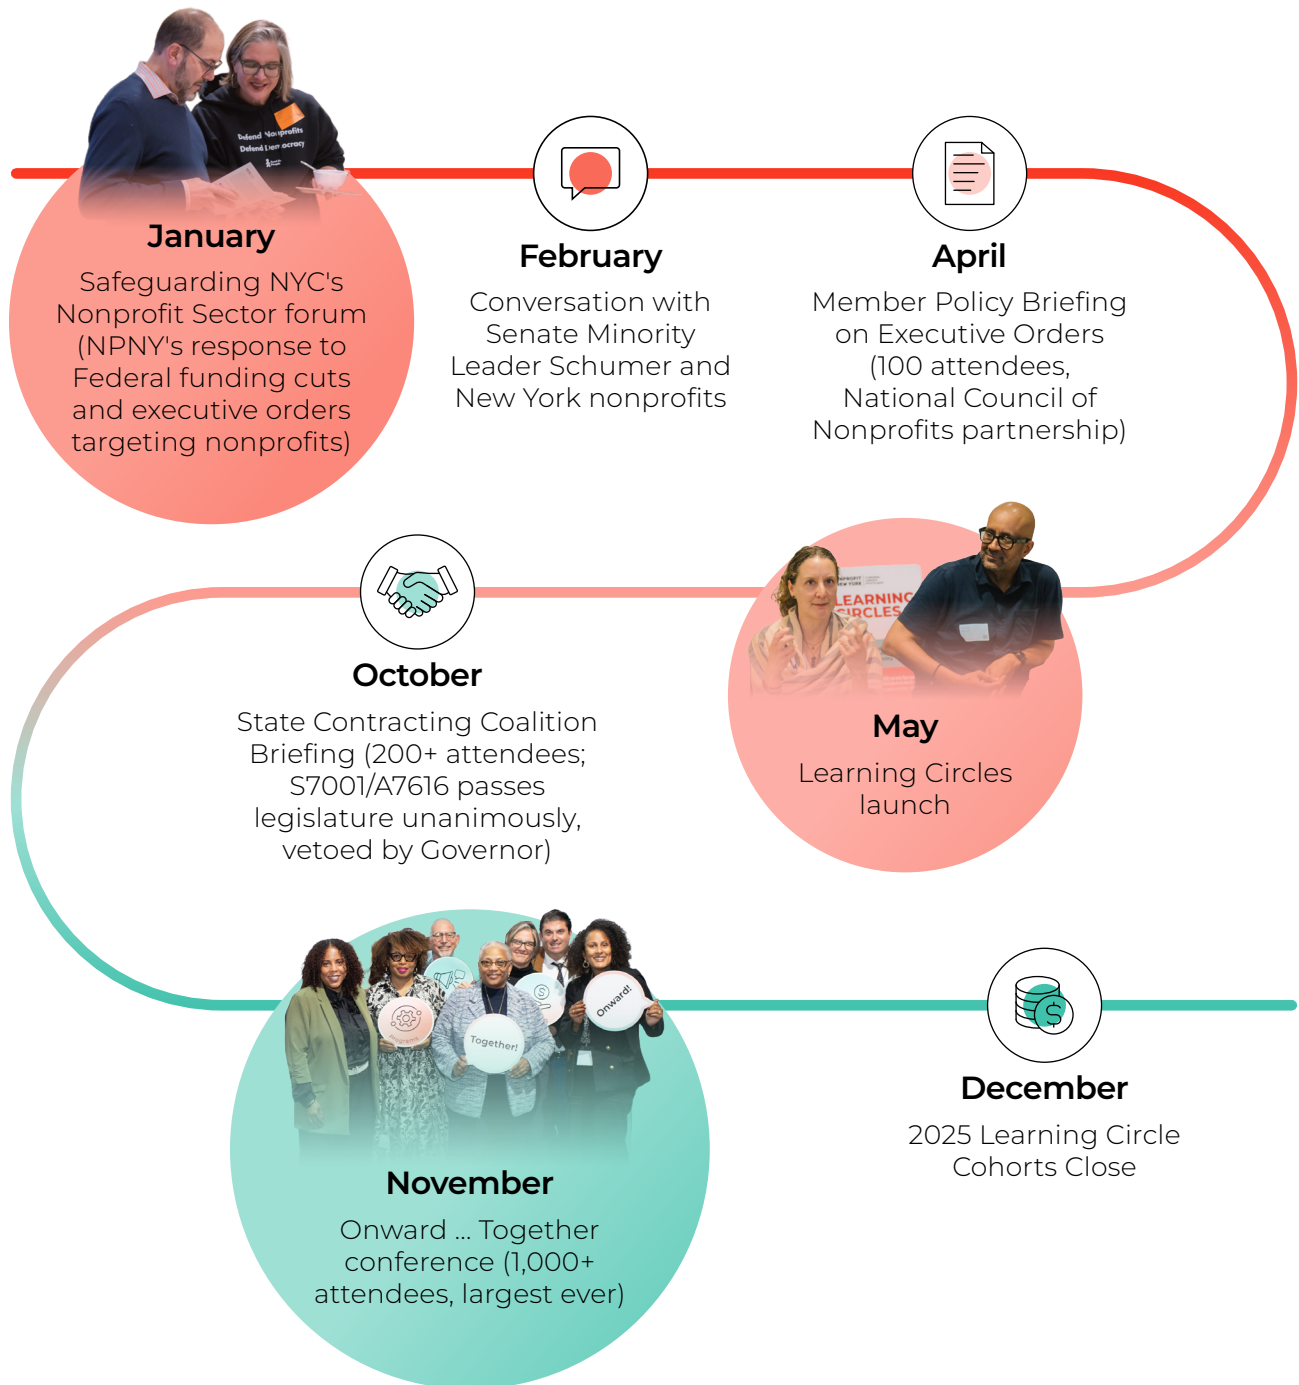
January
Safeguarding NYC's Nonprofit Sector forum (NPNY's response to Federal funding cuts and executive orders targeting nonprofits)

February
Conversation with Senate Minority Leader Schumer and New York nonprofits

April
Member Policy Briefing on Executive Orders (100 attendees, National Council of Nonprofits partnership)

May
Learning Circles launch

October
State Contracting Coalition Briefing (200+ attendees; S7001/A7616 passes legislature unanimously, vetoed by Governor)

November
Onward ... Together conference (1,000+ attendees, largest ever)

December
2025 Learning Circle Cohorts Close